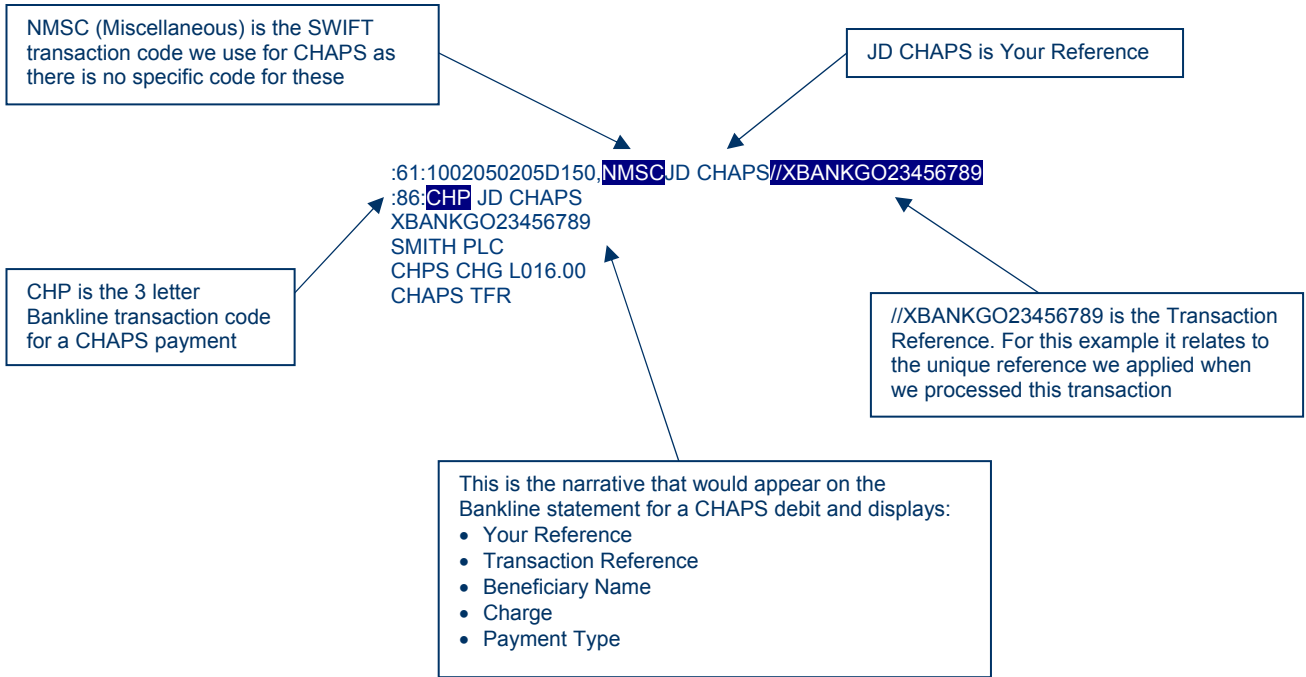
NMSC (Miscellaneous) is the SWIFT transaction code we use for CHAPS as there is no specific code for these

JD CHAPS is Your Reference

:61:1002050205D150,NMSCJD CHAPS//XBANKGO23456789
:86:CHP JD CHAPS
XBANKGO23456789
SMITH PLC
CHPS CHG L016.00
CHAPS TFR

CHP is the 3 letter Bankline transaction code for a CHAPS payment

//XBANKGO23456789 is the Transaction Reference. For this example it relates to the unique reference we applied when we processed this transaction

This is the narrative that would appear on the Bankline statement for a CHAPS debit and displays:
• Your Reference
• Transaction Reference
• Beneficiary Name
• Charge
• Payment Type